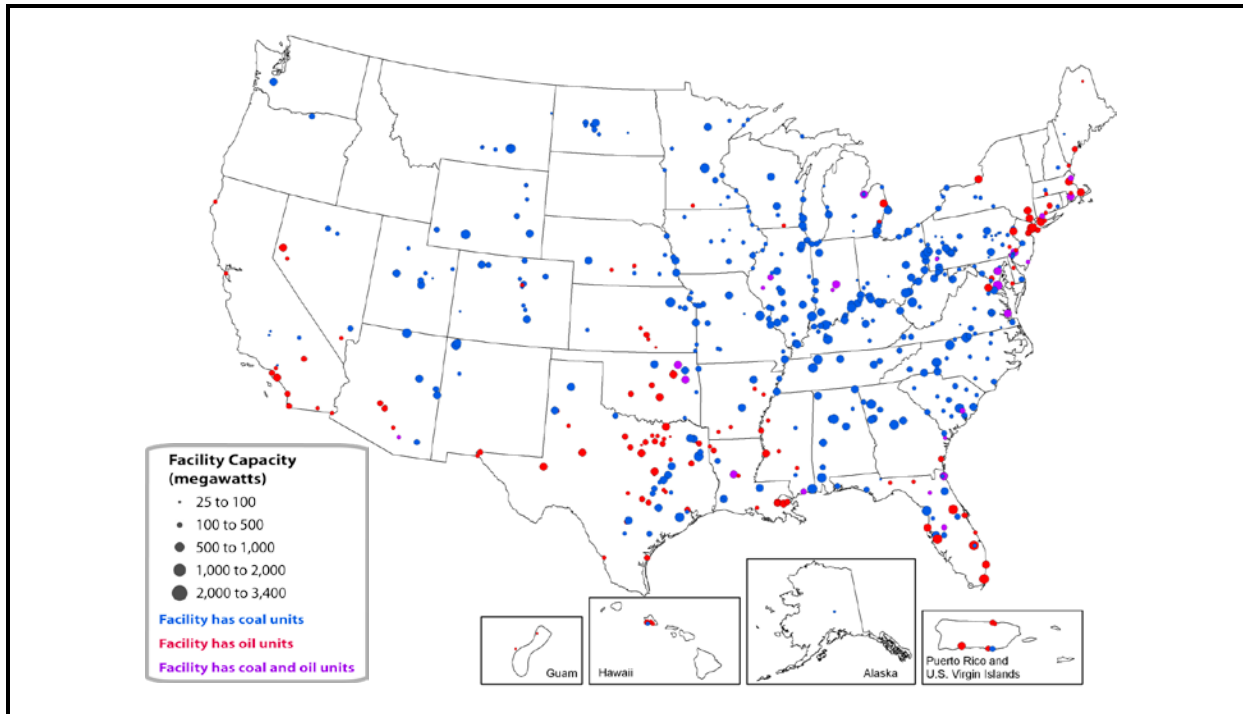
Facility Capacity (megawatts)
25 to 100
100 to 500
500 to 1,000
1,000 to 2,000
2,000 to 3,400
Facility has coal units
Facility has oil units
Facility has coal and oil units

Guam
Hawaii
Alaska
Puerto Rico and U.S. Virgin Islands